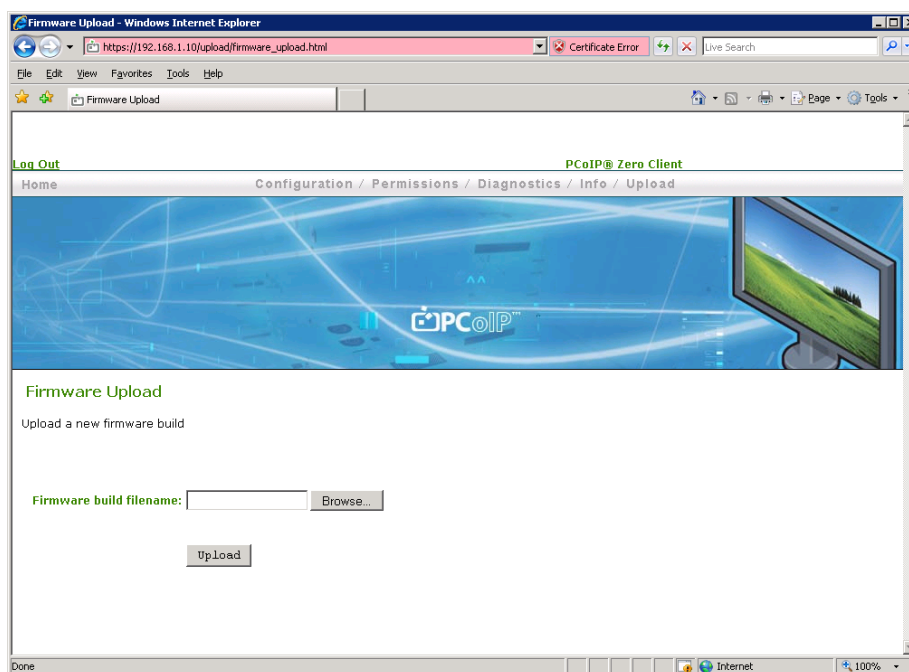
Firmware Upload - Windows Internet Explorer

https://192.168.1.10/upload/firmware_upload.html

Certificate Error

Live Search

File Edit View Favorites Tools Help

Firmware Upload

Page Tools

Log Out

PCoIP® Zero Client

Home

Configuration / Permissions / Diagnostics / Info / Upload

PCoIP™

Firmware Upload

Upload a new firmware build

Firmware build filename: Browse...

Upload

Done

Internet

100%